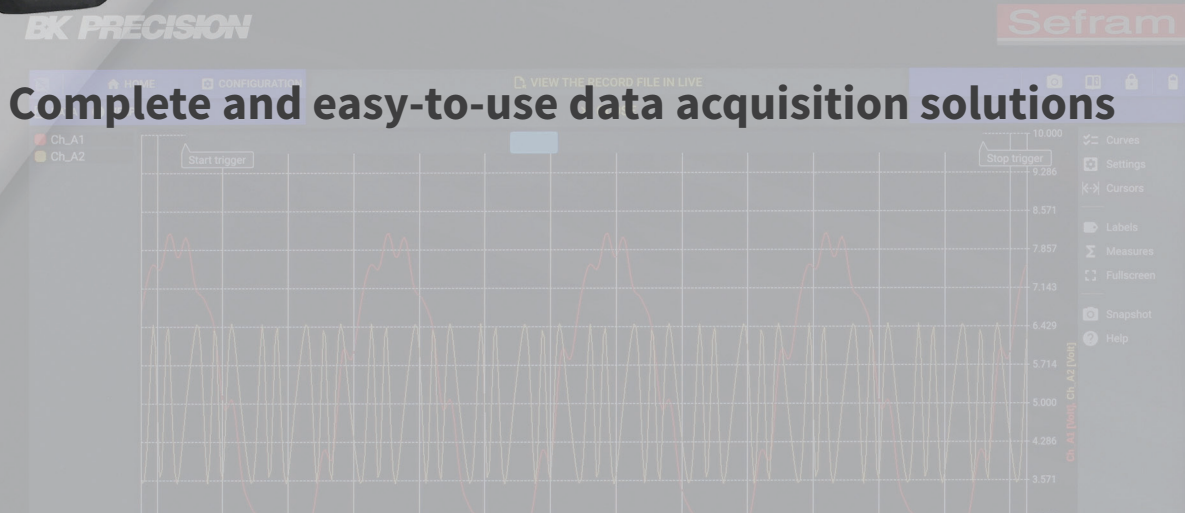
BK PRECISION

Sefram

HOME CONFIGURATION VIEW THE RECORD FILE IN LIVE

Complete and easy-to-use data acquisition solutions

Ch_A1
Ch_A2

Start trigger

Stop trigger

10.000
9.286
8.571
7.857
7.143
6.429
5.714
5.000
4.286
3.571

Ch. A1 (Volt), Ch. A2 (Volt)

Curves
Settings
Cursors
Labels
Measures
Fullscreen
Snapshot
Help